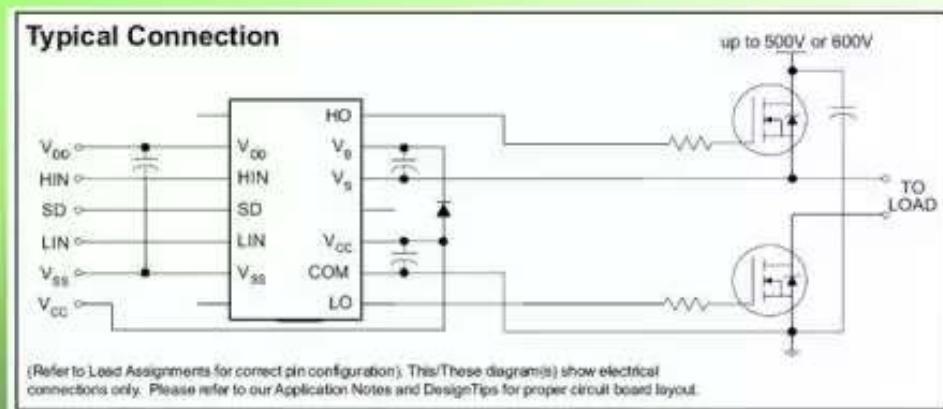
Typical Connection

up to 500V or 600V

$V_{DD}$
HIN
SD
LIN
$V_{SS}$
$V_{CC}$

$V_{DD}$
HIN
SD
LIN
$V_{SS}$

HO
$V_B$
$V_S$
$V_{CC}$
COM
LO

TO LOAD

(Refer to Lead Assignments for correct pin configuration). This/These diagram(s) show electrical connections only. Please refer to our Application Notes and DesignTips for proper circuit board layout.